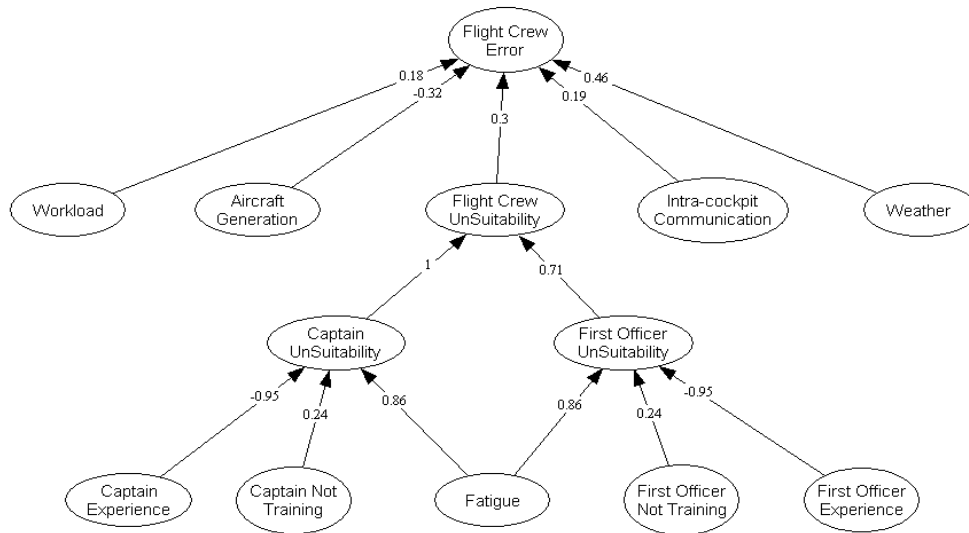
Flight Crew Error

0.18
-0.32
0.3
0.19
0.46

Workload

Aircraft Generation

Flight Crew UnSuitability

Intra-cockpit Communication

Weather

1
0.71

Captain UnSuitability

First Officer UnSuitability

-0.95
0.24
0.86
0.86
0.24
-0.95

Captain Experience

Captain Not Training

Fatigue

First Officer Not Training

First Officer Experience